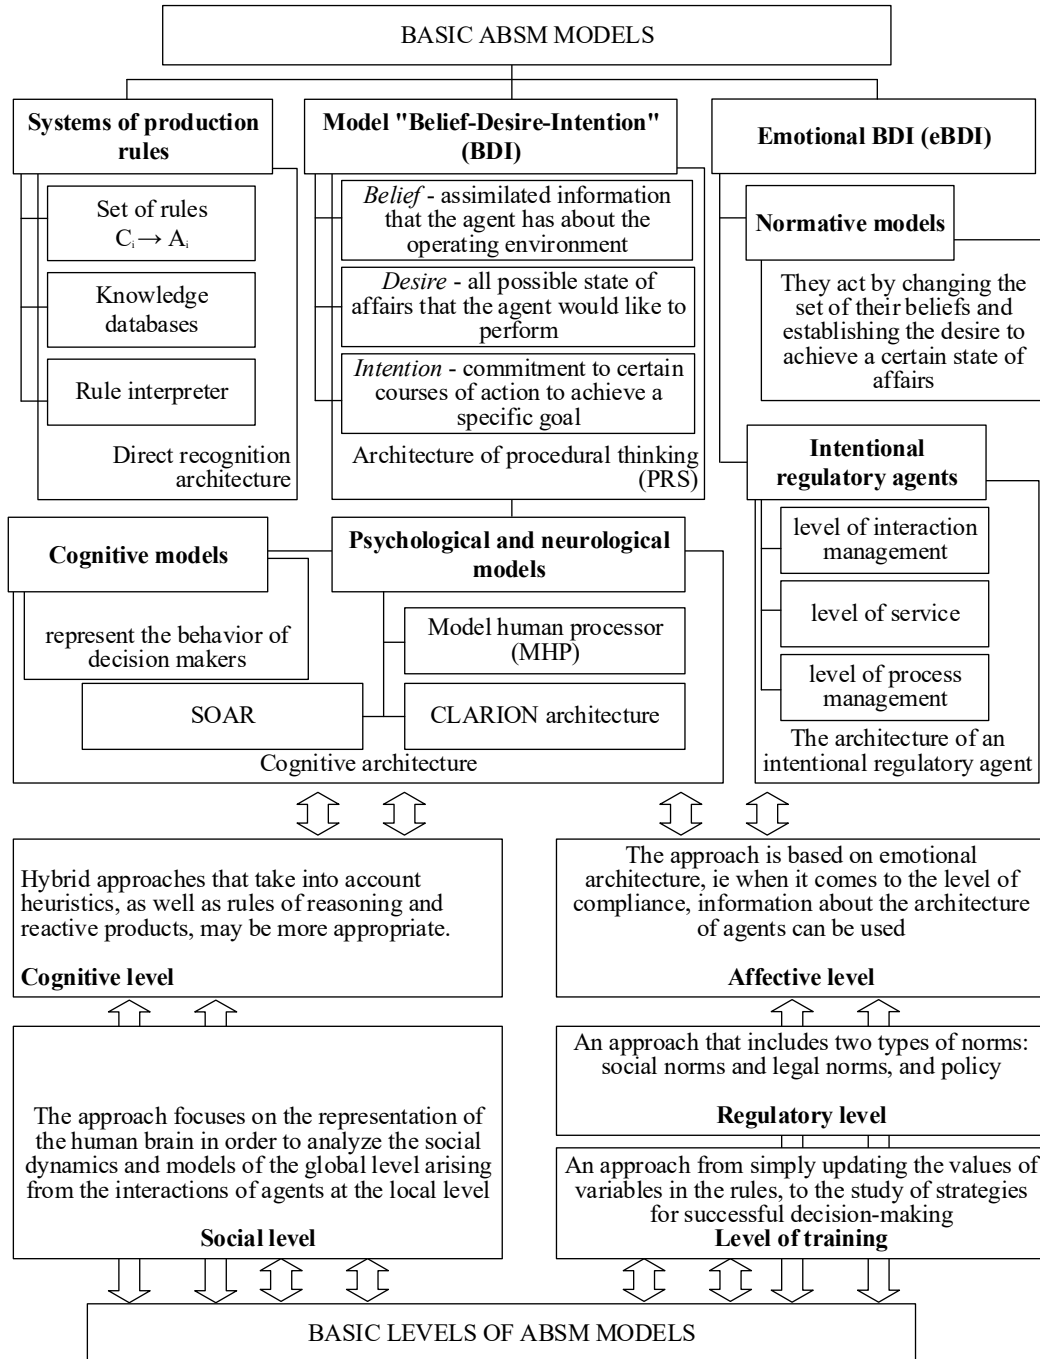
BASIC ABSM MODELS

**Systems of production rules**

Set of rules $C_i \rightarrow A_i$

Knowledge databases

Rule interpreter

Direct recognition architecture

**Model "Belief-Desire-Intention" (BDI)**

*Belief* - assimilated information that the agent has about the operating environment

*Desire* - all possible state of affairs that the agent would like to perform

*Intention* - commitment to certain courses of action to achieve a specific goal

Architecture of procedural thinking (PRS)

**Emotional BDI (eBDI)**

**Normative models**

They act by changing the set of their beliefs and establishing the desire to achieve a certain state of affairs

**Intentional regulatory agents**

level of interaction management

level of service

level of process management

The architecture of an intentional regulatory agent

**Cognitive models**

represent the behavior of decision makers

**Psychological and neurological models**

Model human processor (MHP)

SOAR

CLARION architecture

Cognitive architecture

Hybrid approaches that take into account heuristics, as well as rules of reasoning and reactive products, may be more appropriate.

**Cognitive level**

The approach is based on emotional architecture, ie when it comes to the level of compliance, information about the architecture of agents can be used

**Affective level**

The approach focuses on the representation of the human brain in order to analyze the social dynamics and models of the global level arising from the interactions of agents at the local level

**Social level**

An approach that includes two types of norms: social norms and legal norms, and policy

**Regulatory level**

An approach from simply updating the values of variables in the rules, to the study of strategies for successful decision-making

**Level of training**

BASIC LEVELS OF ABSM MODELS